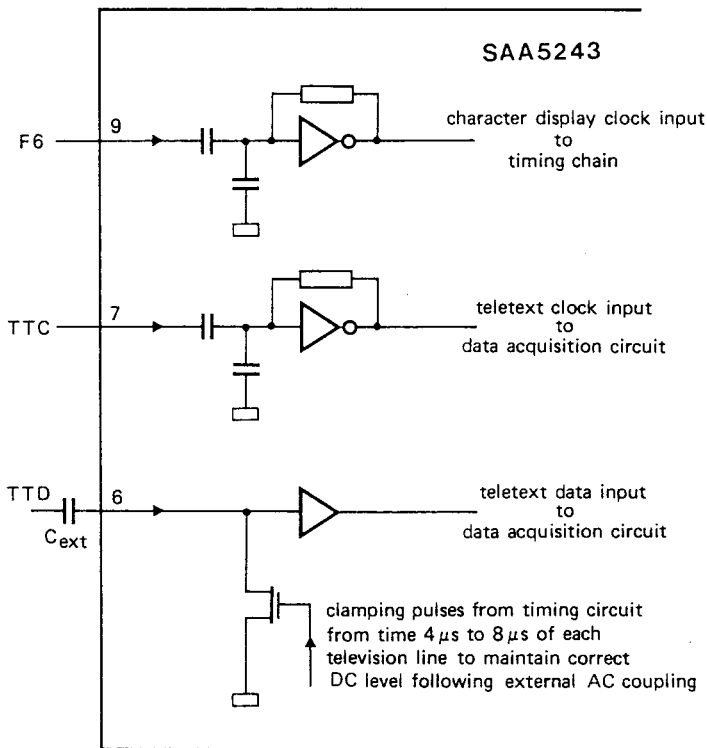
SAA5243

F6

9

character display clock input to timing chain

TTC

7

teletext clock input to data acquisition circuit

TTD

$C_{ext}$

6

teletext data input to data acquisition circuit

clamping pulses from timing circuit from time $4\,\mu s$ to $8\,\mu s$ of each television line to maintain correct DC level following external AC coupling